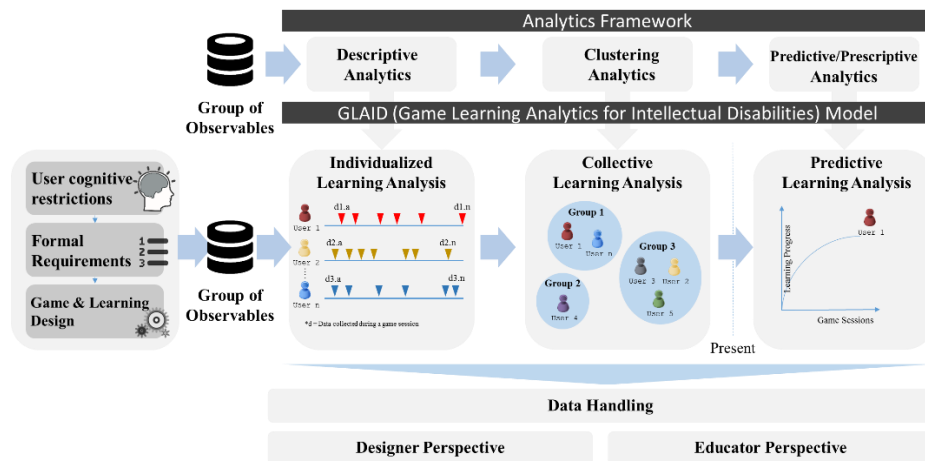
Analytics Framework

Group of Observables

Descriptive Analytics

Clustering Analytics

Predictive/Prescriptive Analytics

GLAID (Game Learning Analytics for Intellectual Disabilities) Model

User cognitive restrictions

Formal Requirements

Game & Learning Design

Group of Observables

Individualized Learning Analysis

d1.a d1.n
User 1
d2.a d2.n
User 2
d3.a d3.n
User n

*d = Data collected during a game session

Collective Learning Analysis

Group 1
User 1 User n

Group 2
User 4

Group 3
User 3 User 2
User 5

Present

Predictive Learning Analysis

Learning Progress
User 1
Game Sessions

Data Handling

Designer Perspective

Educator Perspective